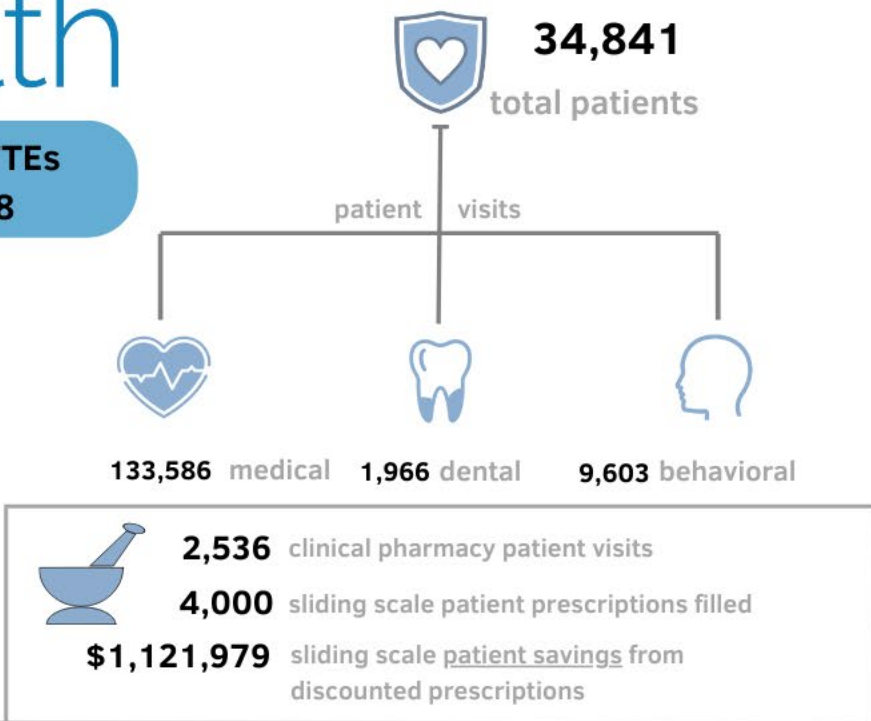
th

TEs
8

34,841
total patients

patient visits

133,586 medical 1,966 dental 9,603 behavioral

2,536 clinical pharmacy patient visits
4,000 sliding scale patient prescriptions filled
$1,121,979 sliding scale patient savings from discounted prescriptions